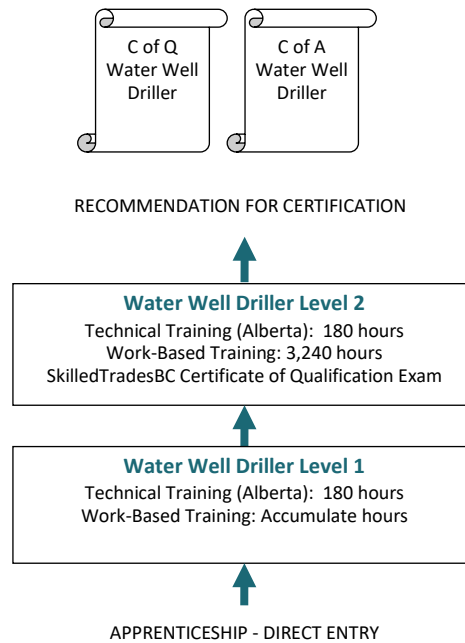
C of Q
Water Well
Driller

C of A
Water Well
Driller

RECOMMENDATION FOR CERTIFICATION

Water Well Driller Level 2
Technical Training (Alberta): 180 hours
Work-Based Training: 3,240 hours
SkilledTradesBC Certificate of Qualification Exam

Water Well Driller Level 1
Technical Training (Alberta): 180 hours
Work-Based Training: Accumulate hours

APPRENTICESHIP - DIRECT ENTRY